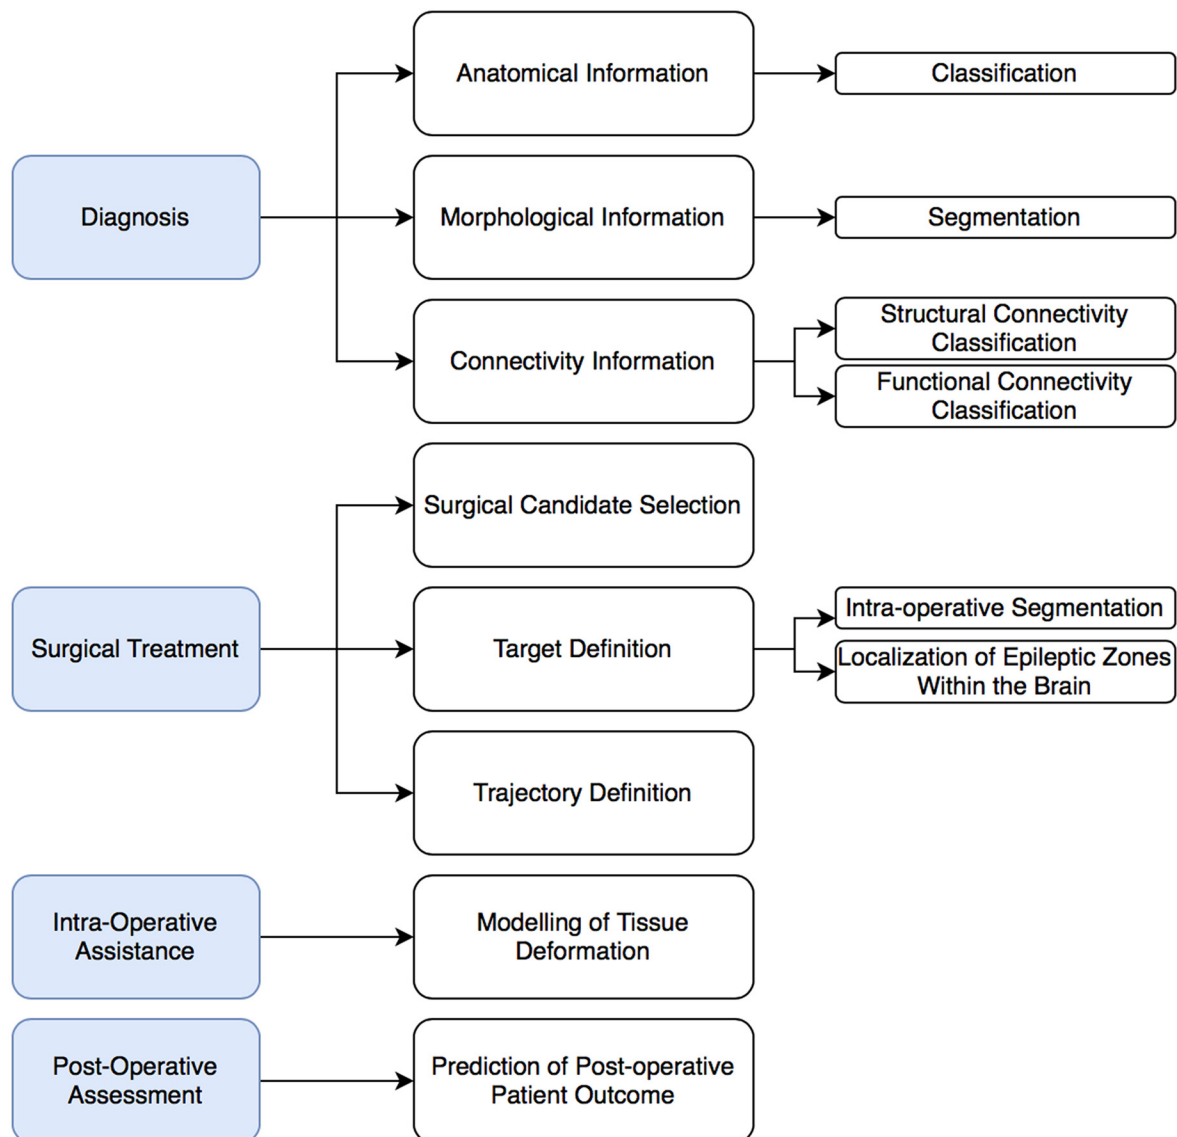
Diagnosis

Anatomical Information

Classification

Morphological Information

Segmentation

Connectivity Information

Structural Connectivity Classification

Functional Connectivity Classification

Surgical Treatment

Surgical Candidate Selection

Target Definition

Intra-operative Segmentation

Localization of Epileptic Zones Within the Brain

Trajectory Definition

Intra-Operative Assistance

Modelling of Tissue Deformation

Post-Operative Assessment

Prediction of Post-operative Patient Outcome